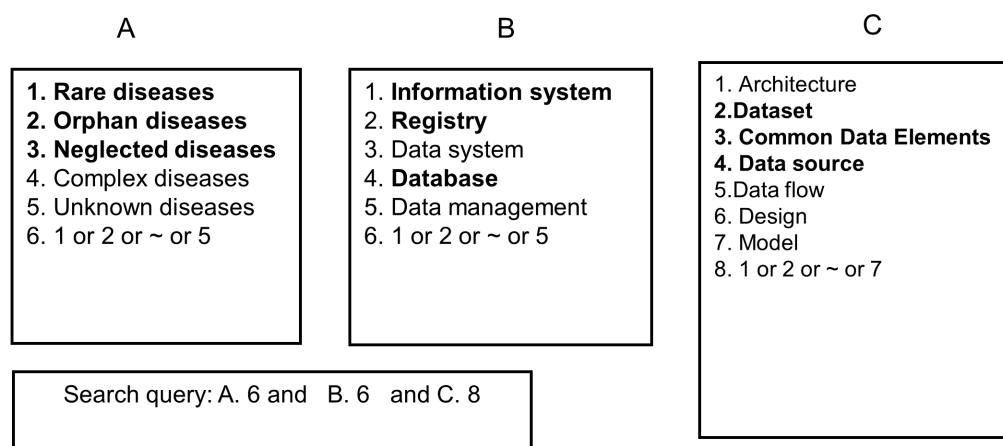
A

1. Rare diseases
2. Orphan diseases
3. Neglected diseases
4. Complex diseases
5. Unknown diseases
6. 1 or 2 or ~ or 5

B

1. Information system
2. Registry
3. Data system
4. Database
5. Data management
6. 1 or 2 or ~ or 5

C

1. Architecture
2.Dataset
3. Common Data Elements
4. Data source
5.Data flow
6. Design
7. Model
8. 1 or 2 or ~ or 7

Search query: A. 6 and B. 6 and C. 8